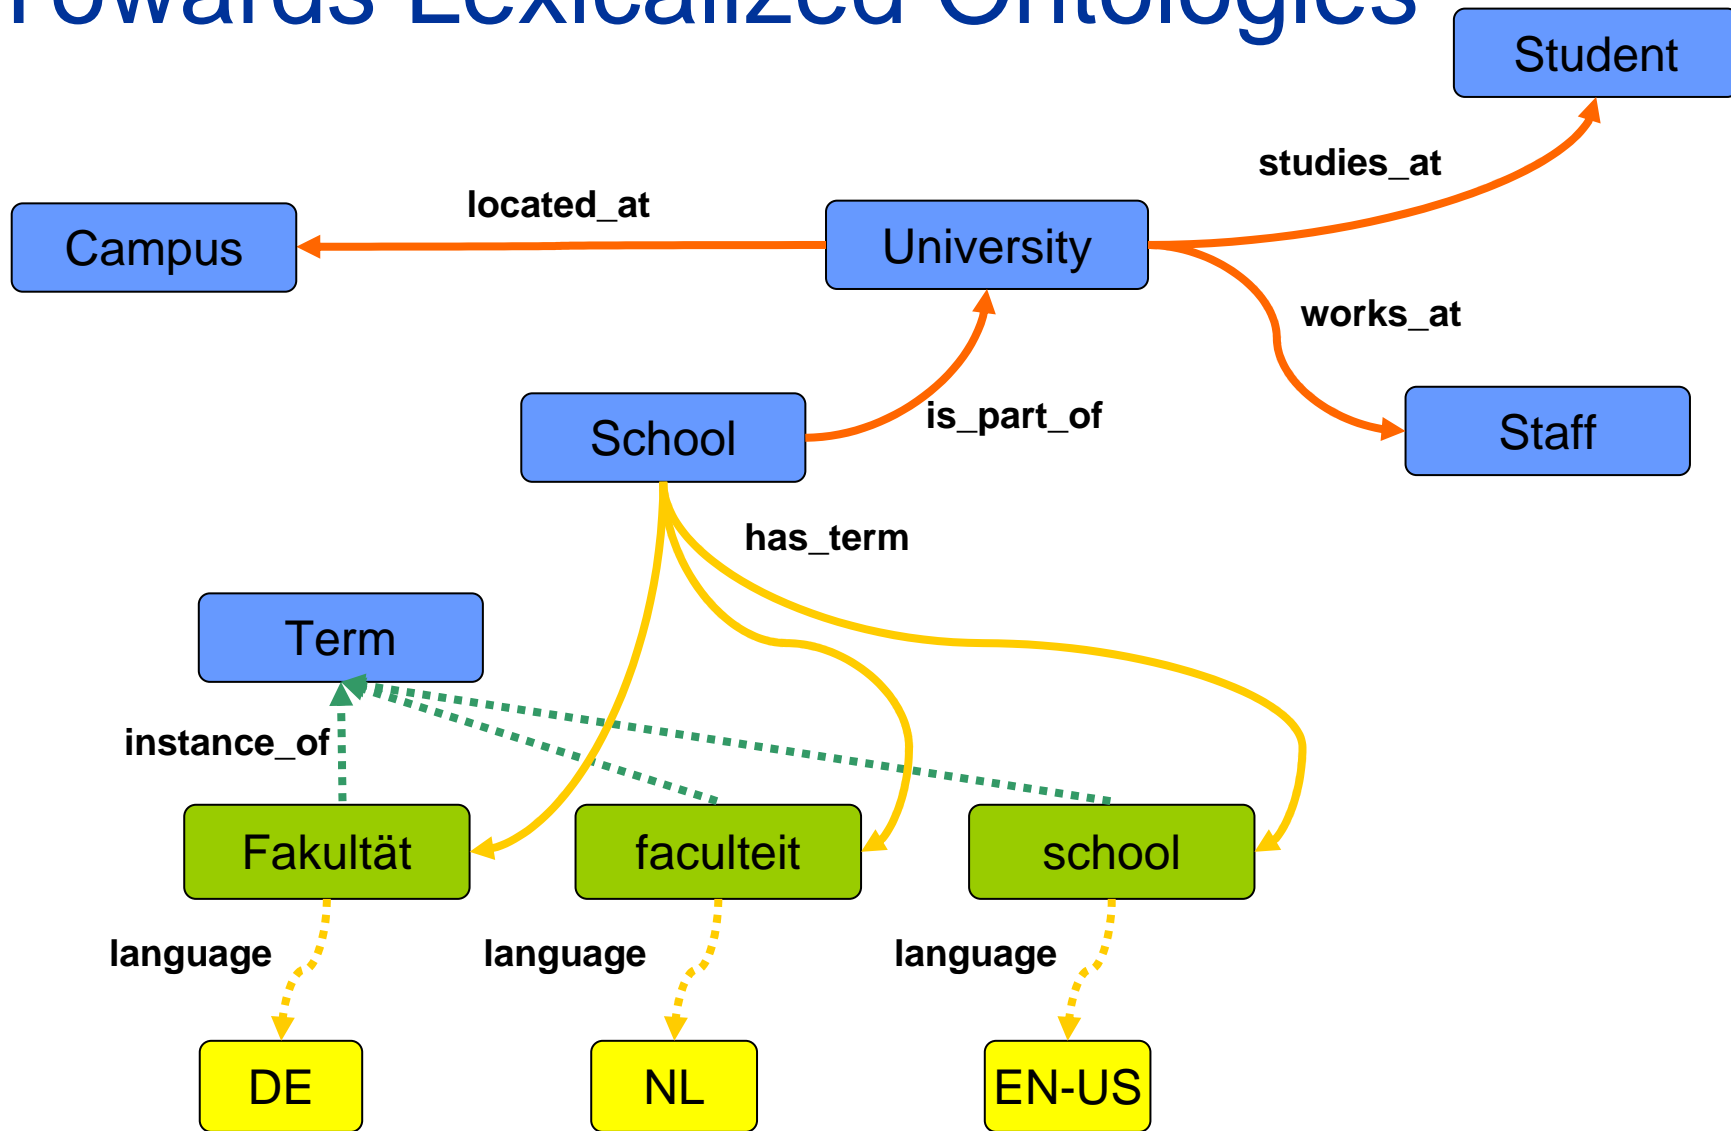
Towards Lexicalized Ontologies

Student

studies_at

located_at

Campus

University

works_at

School

is_part_of

Staff

has_term

Term

instance_of

Fakultät

faculteit

school

language

language

language

DE

NL

EN-US